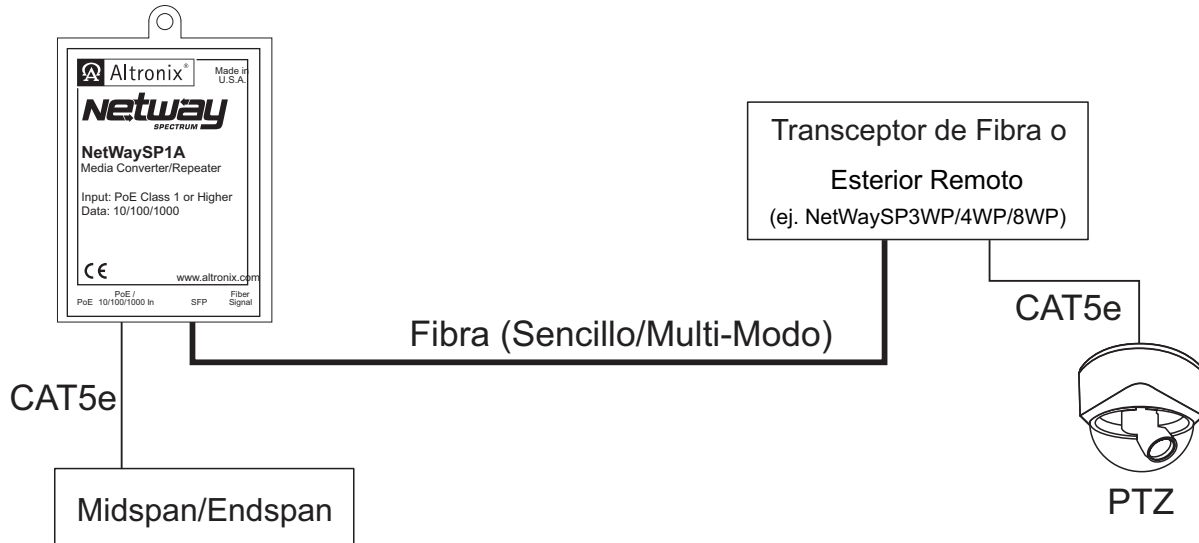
Altronix®

Made in U.S.A.

NETWAY SPECTRUM

NetWaySP1A
Media Converter/Repeater

Input: PoE Class 1 or Higher
Data: 10/100/1000

CE

www.altronix.com

PoE / PoE 10/100/1000 In

SFP

Fiber Signal

Transceptor de Fibra o

Esterior Remoto

(ej. NetWaySP3WP/4WP/8WP)

CAT5e

Fibra (Sencillo/Multi-Modo)

CAT5e

Midspan/Endspan

PTZ